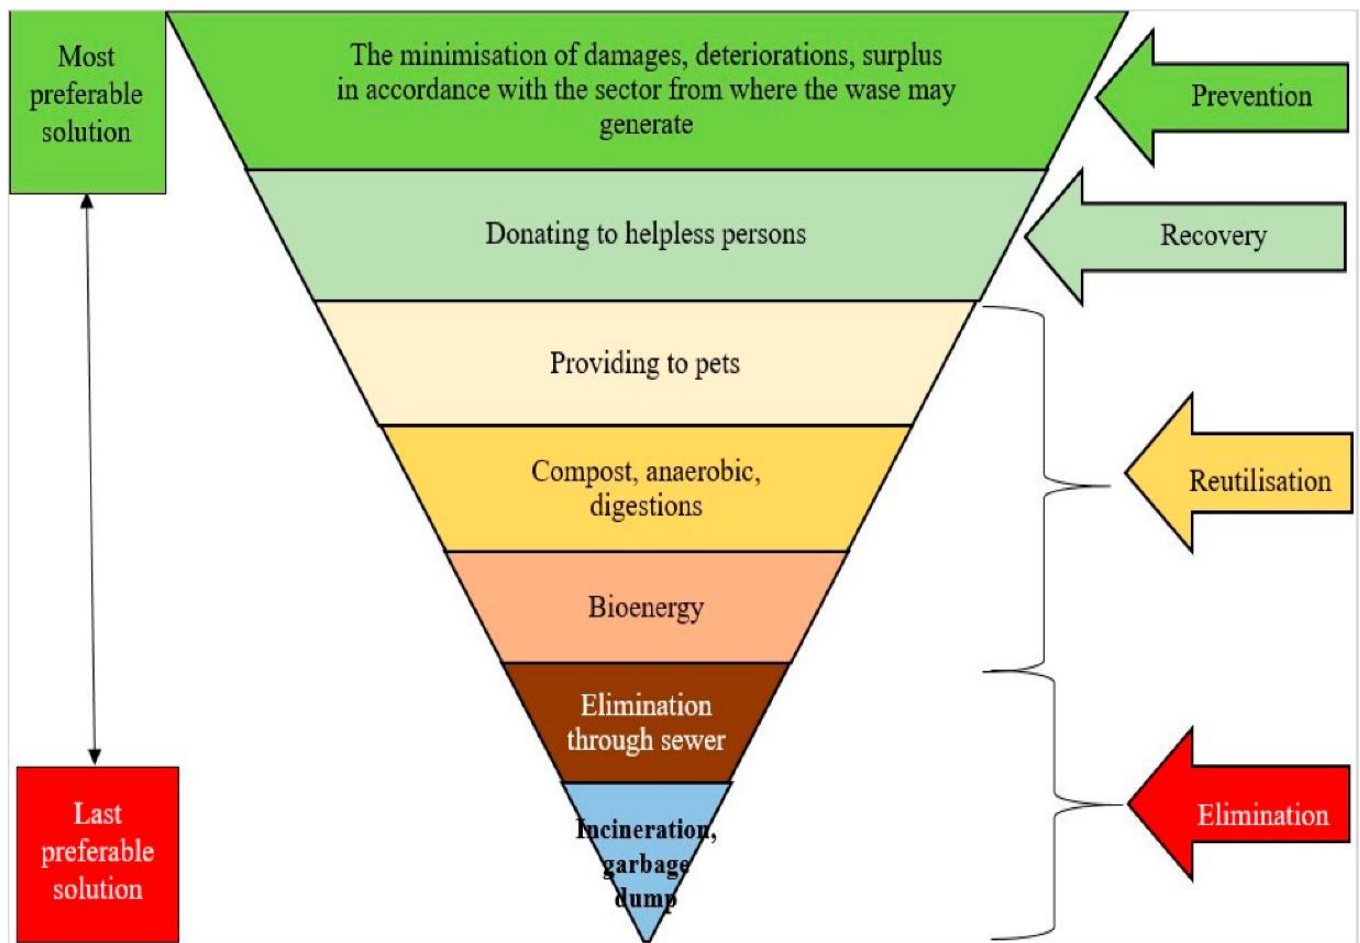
Most preferable solution

The minimisation of damages, deteriorations, surplus in accordance with the sector from where the wase may generate

Prevention

Donating to helpless persons

Recovery

Providing to pets

Compost, anaerobic, digestions

Reutilisation

Bioenergy

Elimination through sewer

Incineration, garbage dump

Elimination

Last preferable solution